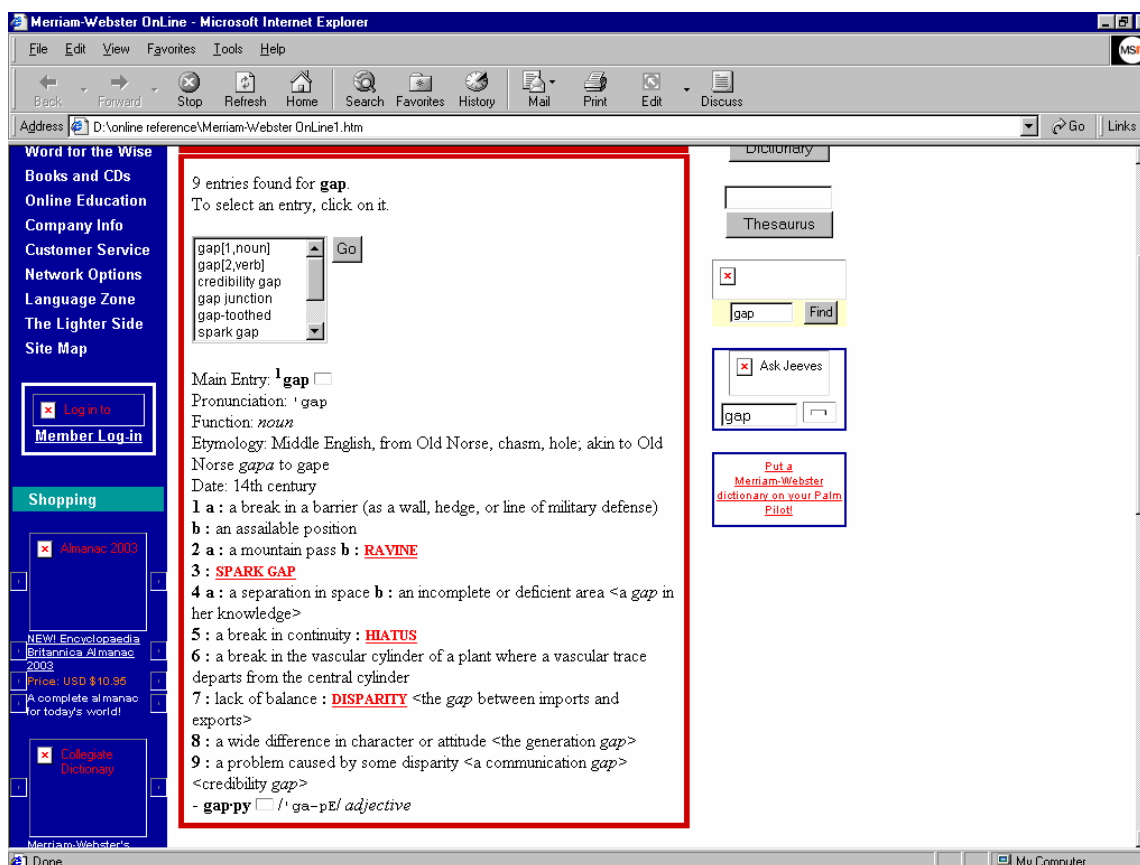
Merriam-Webster OnLine - Microsoft Internet Explorer

File Edit View Favorites Tools Help

Back Forward Stop Refresh Home Search Favorites History Mail Print Edit Discuss

Address D:\online reference\Merriam-Webster OnLine1.htm Go Links

Word for the Wise
Books and CDs
Online Education
Company Info
Customer Service
Network Options
Language Zone
The Lighter Side
Site Map

Log in to
Member Log-in

Shopping

Almanac 2003

NEW! Encyclopaedia Britannica Almanac 2003
Price: USD $10.95
A complete almanac for today's world!

Collegiate Dictionary

Merriam-Webster's

9 entries found for **gap**.
To select an entry, click on it.

gap[1,noun]
gap[2,verb]
credibility gap
gap junction
gap-toothed
spark gap

Go

Main Entry: $^{1}$**gap**
Pronunciation: 'gap
Function: *noun*
Etymology: Middle English, from Old Norse, chasm, hole; akin to Old Norse *gapa* to gape
Date: 14th century
**1 a :** a break in a barrier (as a wall, hedge, or line of military defense) **b :** an assailable position
**2 a :** a mountain pass **b :** RAVINE
**3 :** SPARK GAP
**4 a :** a separation in space **b :** an incomplete or deficient area <a *gap* in her knowledge>
**5 :** a break in continuity **:** HIATUS
**6 :** a break in the vascular cylinder of a plant where a vascular trace departs from the central cylinder
**7 :** lack of balance **:** DISPARITY <the *gap* between imports and exports>
**8 :** a wide difference in character or attitude <the generation *gap*>
**9 :** a problem caused by some disparity <a communication *gap*> <credibility *gap*>
- **gap·py** /'ga-pE/ *adjective*

Dictionary

Thesaurus

gap Find

Ask Jeeves
gap

Put a Merriam-Webster dictionary on your Palm Pilot!

Done
My Computer